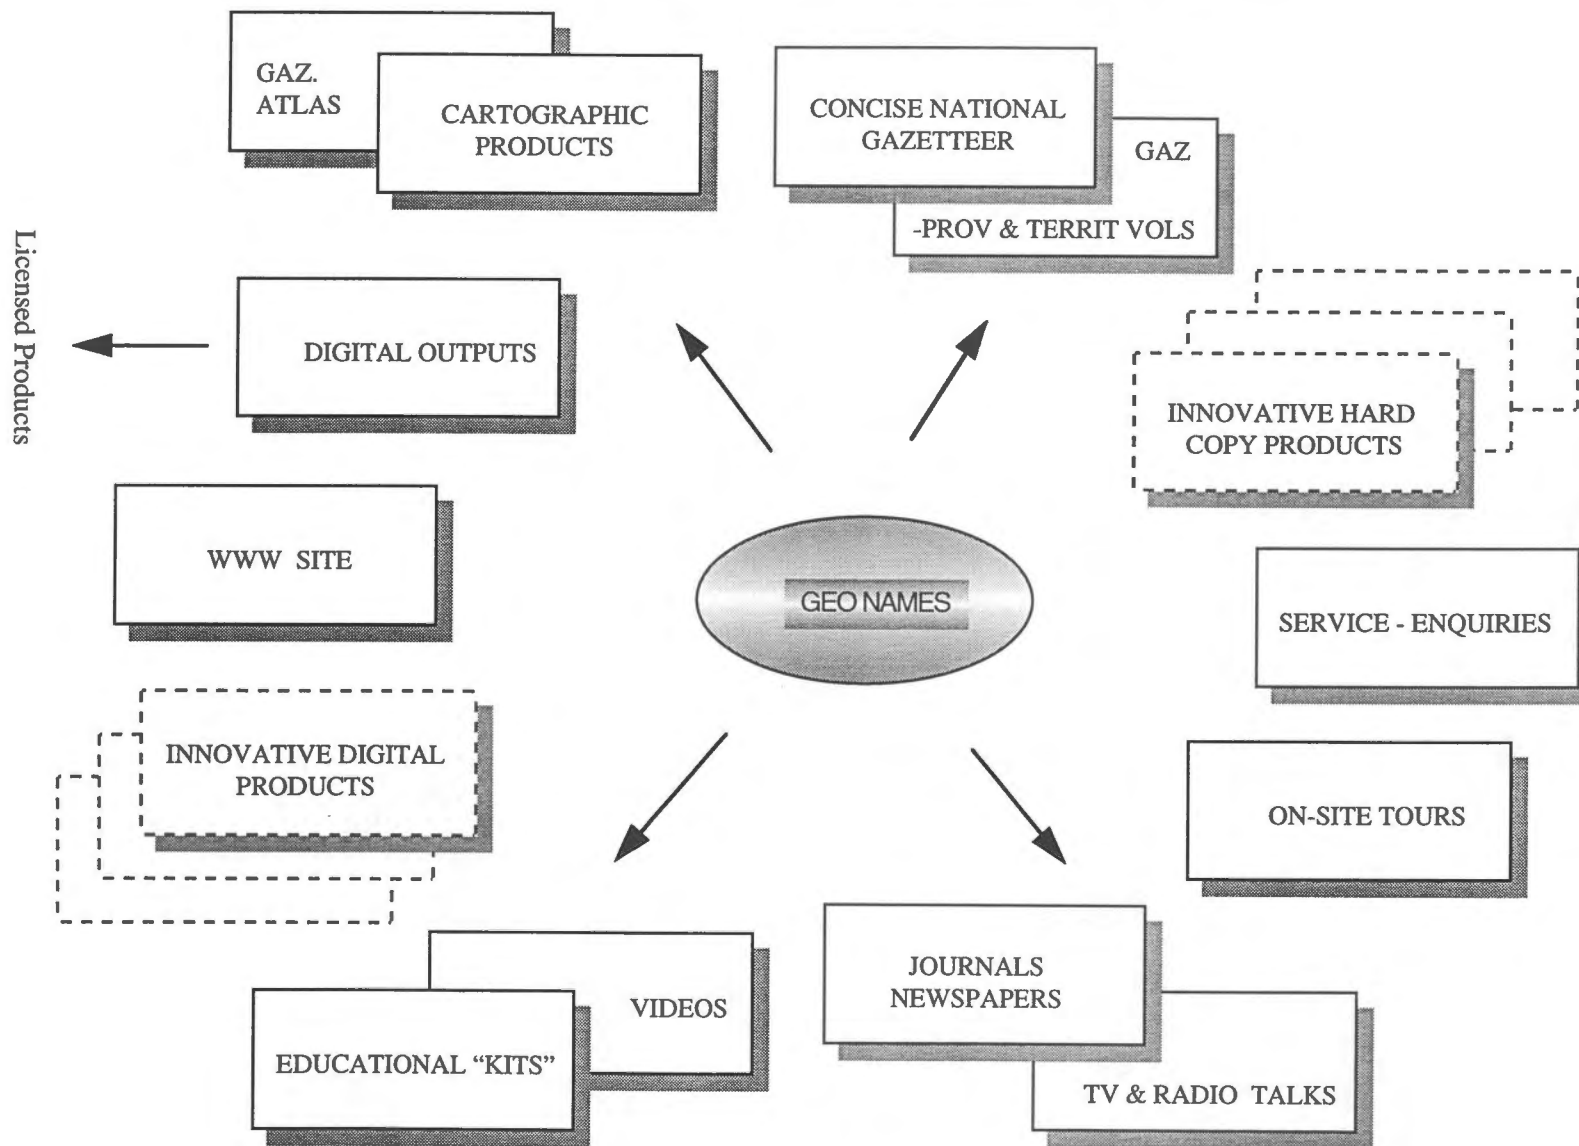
GAZ.
ATLAS

CARTOGRAPHIC
PRODUCTS

CONCISE NATIONAL
GAZETTEER

GAZ

-PROV & TERRIT VOLS

Licensed Products

DIGITAL OUTPUTS

INNOVATIVE HARD
COPY PRODUCTS

WWW SITE

GEO NAMES

SERVICE - ENQUIRIES

INNOVATIVE DIGITAL
PRODUCTS

ON-SITE TOURS

VIDEOS

EDUCATIONAL "KITS"

JOURNALS
NEWSPAPERS

TV & RADIO TALKS